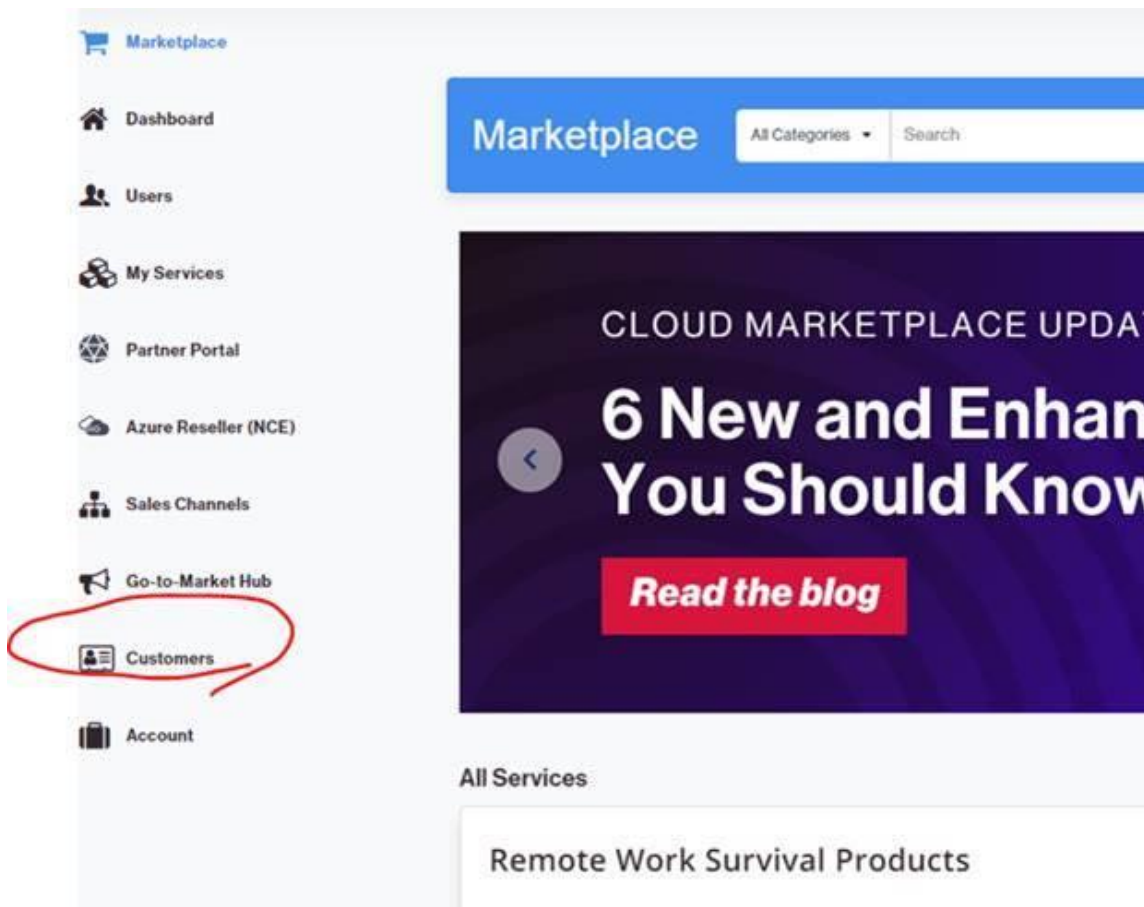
Marketplace

Dashboard

Users

My Services

Partner Portal

Azure Reseller (NCE)

Sales Channels

Go-to-Market Hub

Customers

Account

Marketplace

All Categories

Search

CLOUD MARKETPLACE UPDA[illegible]

6 New and Enhan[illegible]
You Should Know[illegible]

Read the blog

All Services

Remote Work Survival Products